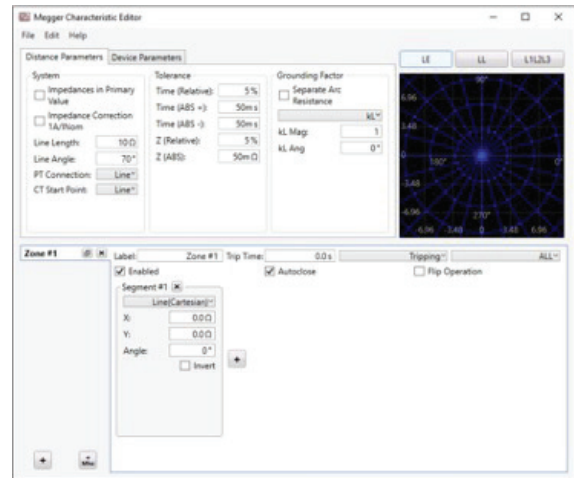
Megger Characteristic Editor

File Edit Help

Distance Parameters Device Parameters

LE LL L1L2L3

System

Impedances in Primary Value

Impedance Correction 1A/INom

Line Length: 10Ω

Line Angle: 70°

PT Connection: Line

CT Start Point: Line

Tolerance

Time (Relative): 5%

Time (ABS +): 50ms

Time (ABS -): 50ms

Z (Relative): 5%

Z (ABS): 50mΩ

Grounding Factor

Separate Arc Resistance

kL

kL Mag: 1

kL Ang: 0°

90°

6.96

3.48

180°

0°

-3.48

-6.96

270°

-6.96 -3.48 0 3.48 6.96

Zone #1

Label: Zone #1 Trip Time: 0.0s Tripping ALL

Enabled

Autoclose

Flip Operation

Segment #1

Line(Cartesian)

X: 0.0Ω

Y: 0.0Ω

Angle: 0°

Invert

+

+